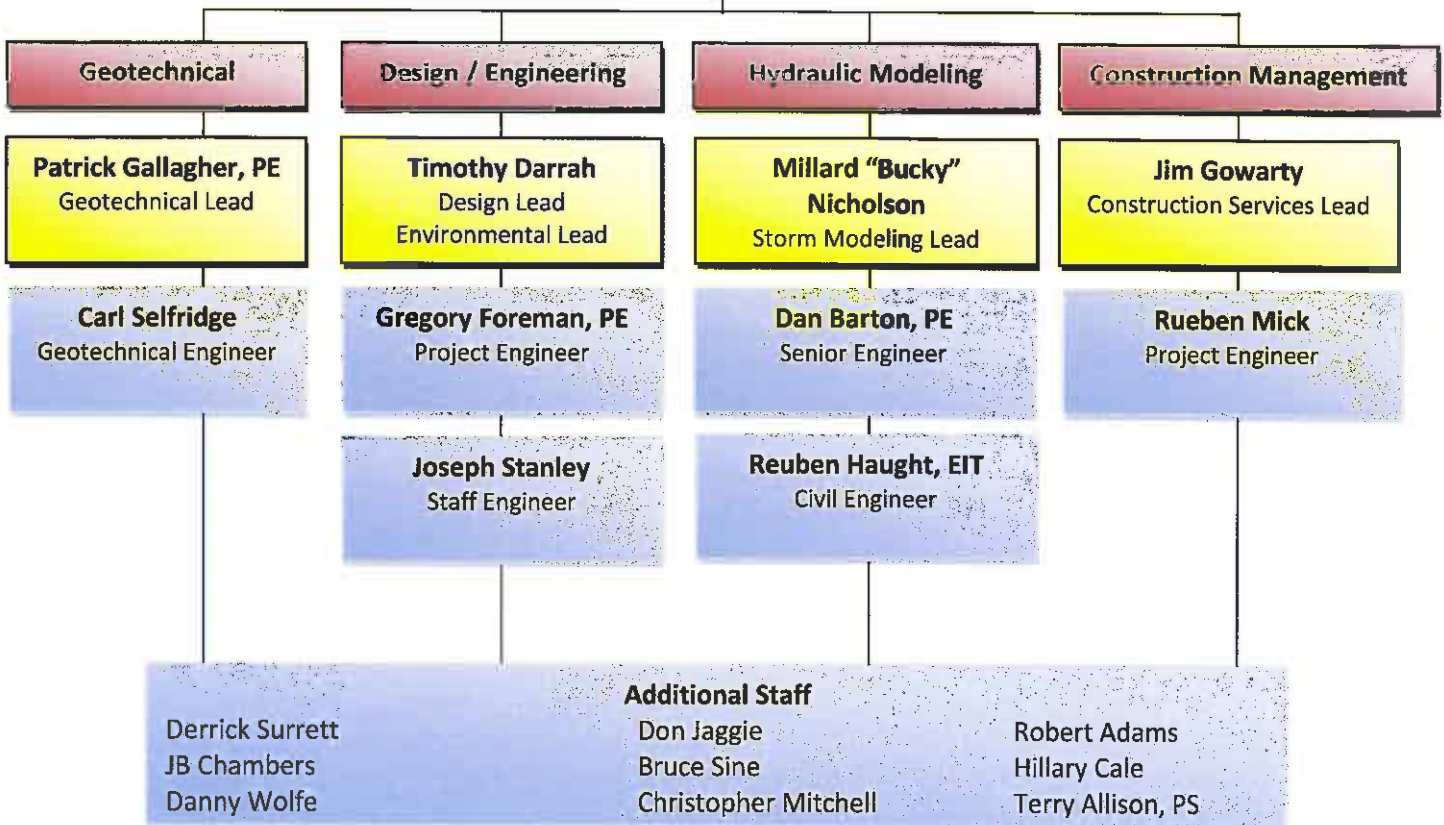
Geotechnical

Patrick Gallagher, PE
Geotechnical Lead

Carl Selfridge
Geotechnical Engineer

Design / Engineering

Timothy Darrah
Design Lead
Environmental Lead

Gregory Foreman, PE
Project Engineer

Joseph Stanley
Staff Engineer

Hydraulic Modeling

Millard "Bucky" Nicholson
Storm Modeling Lead

Dan Barton, PE
Senior Engineer

Reuben Haught, EIT
Civil Engineer

Construction Management

Jim Gowarty
Construction Services Lead

Rueben Mick
Project Engineer

Additional Staff

Derrick Surrett
JB Chambers
Danny Wolfe

Don Jaggie
Bruce Sine
Christopher Mitchell

Robert Adams
Hillary Cale
Terry Allison, PS